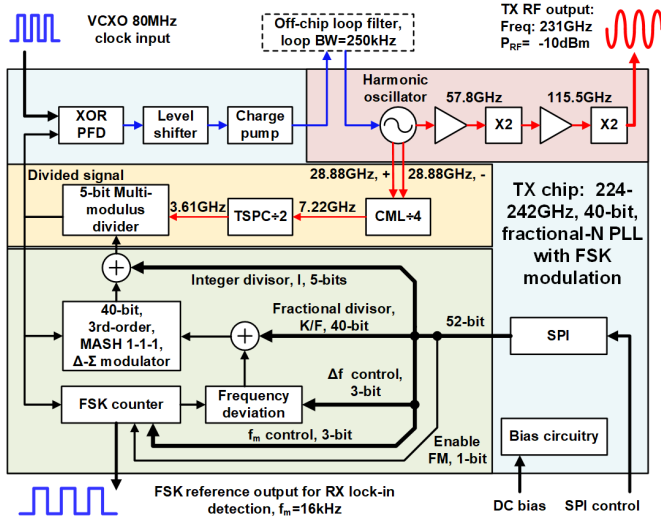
VCXO 80MHz clock input

Off-chip loop filter, loop BW=250kHz

TX RF output:
Freq: 231GHz
$P_{RF}$= -10dBm

Harmonic oscillator

57.8GHz

115.5GHz

XOR PFD

Level shifter

Charge pump

X2

X2

Divided signal

28.88GHz, +

28.88GHz, -

5-bit Multi-modulus divider

3.61GHz

TSPC÷2

7.22GHz

CML÷4

TX chip: 224-242GHz, 40-bit, fractional-N PLL with FSK modulation

Integer divisor, I, 5-bits

Fractional divisor, K/F, 40-bit

52-bit

SPI

40-bit, 3rd-order, MASH 1-1-1, Δ-Σ modulator

Δf control, 3-bit

FSK counter

Frequency deviation

$f_m$ control, 3-bit

Enable FM, 1-bit

Bias circuitry

FSK reference output for RX lock-in detection, $f_m$=16kHz

DC bias

SPI control